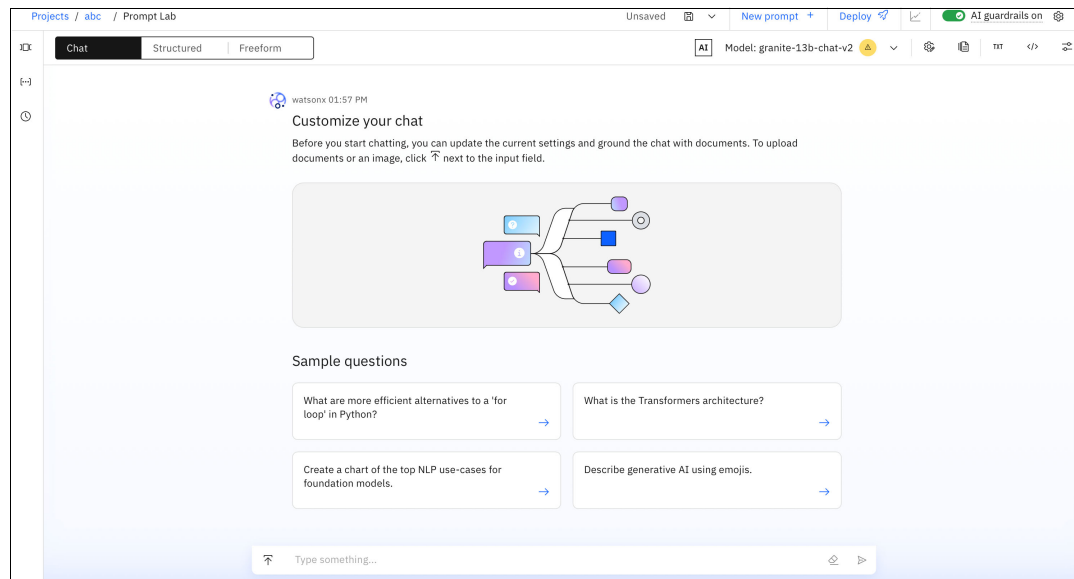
Projects / abc / Prompt Lab

Unsaved

New prompt +

Deploy

AI guardrails on

Chat

Structured

Freeform

AI

Model: granite-13b-chat-v2

TXT

</>

[···]

watsonx 01:57 PM

Customize your chat

Before you start chatting, you can update the current settings and ground the chat with documents. To upload documents or an image, click ↑ next to the input field.

Sample questions

What are more efficient alternatives to a 'for loop' in Python?

→

What is the Transformers architecture?

→

Create a chart of the top NLP use-cases for foundation models.

→

Describe generative AI using emojis.

→

Type something...